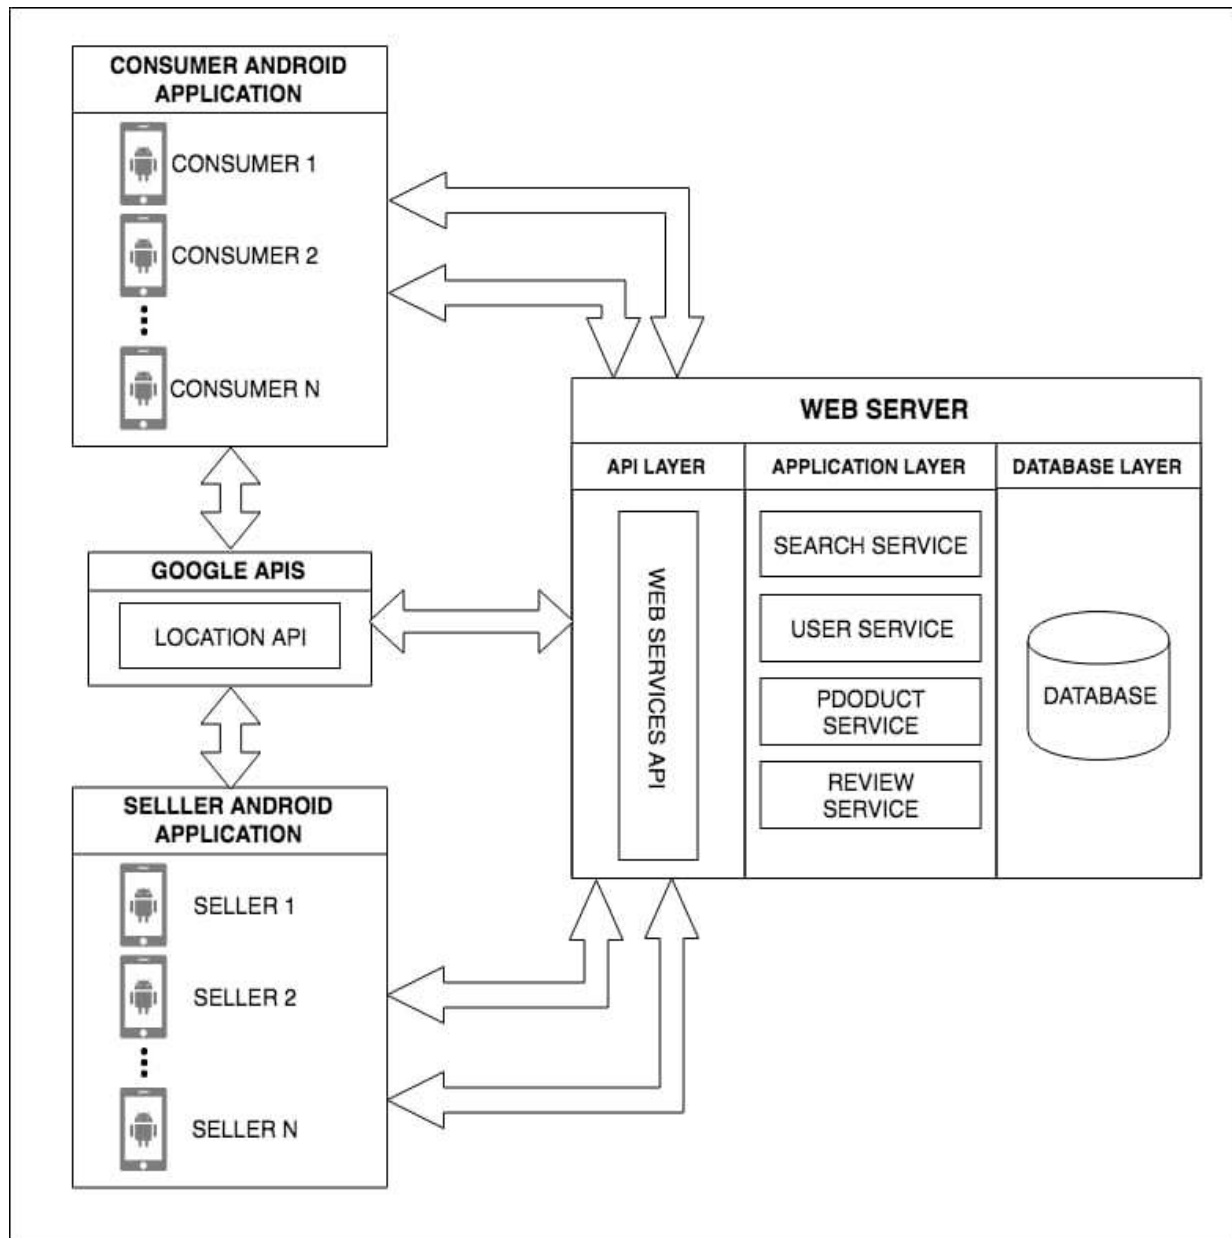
CONSUMER ANDROID APPLICATION

CONSUMER 1

CONSUMER 2

⋮

CONSUMER N

GOOGLE APIS

LOCATION API

SELLLER ANDROID APPLICATION

SELLER 1

SELLER 2

⋮

SELLER N

WEB SERVER

API LAYER

WEB SERVICES API

APPLICATION LAYER

SEARCH SERVICE

USER SERVICE

PDODUCT SERVICE

REVIEW SERVICE

DATABASE LAYER

DATABASE